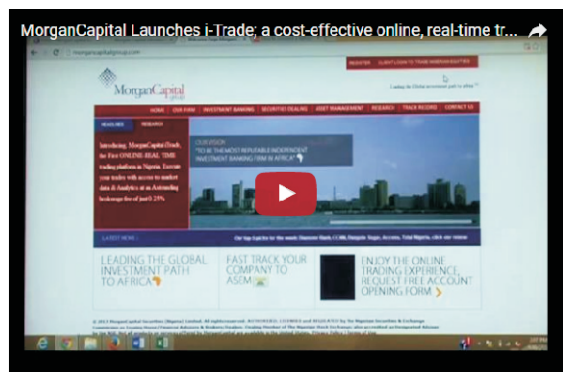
MorganCapital Launches i-Trade; a cost-effective online, real-time tr...

MorganCapital

HOME OUR FIRM INVESTMENT BANKING SECURITIES DEALING ASSET MANAGEMENT RESEARCH TRACK RECORD CONTACT US

Introducing MorganCapital iTrade, the First ONLINE REAL TIME trading platform in Nigeria. Execute your trades with access to market data & Analytics at an Astounding brokerage fee of just 0.25%

OUR VISION
"TO BE THE MOST REPUTABLE INDEPENDENT INVESTMENT BANKING FIRM IN AFRICA"

LATEST NEWS

LEADING THE GLOBAL INVESTMENT PATH TO AFRICA

FAST TRACK YOUR COMPANY TO ASEM

ENJOY THE ONLINE TRADING EXPERIENCE, REQUEST FREE ACCOUNT OPENING FORM